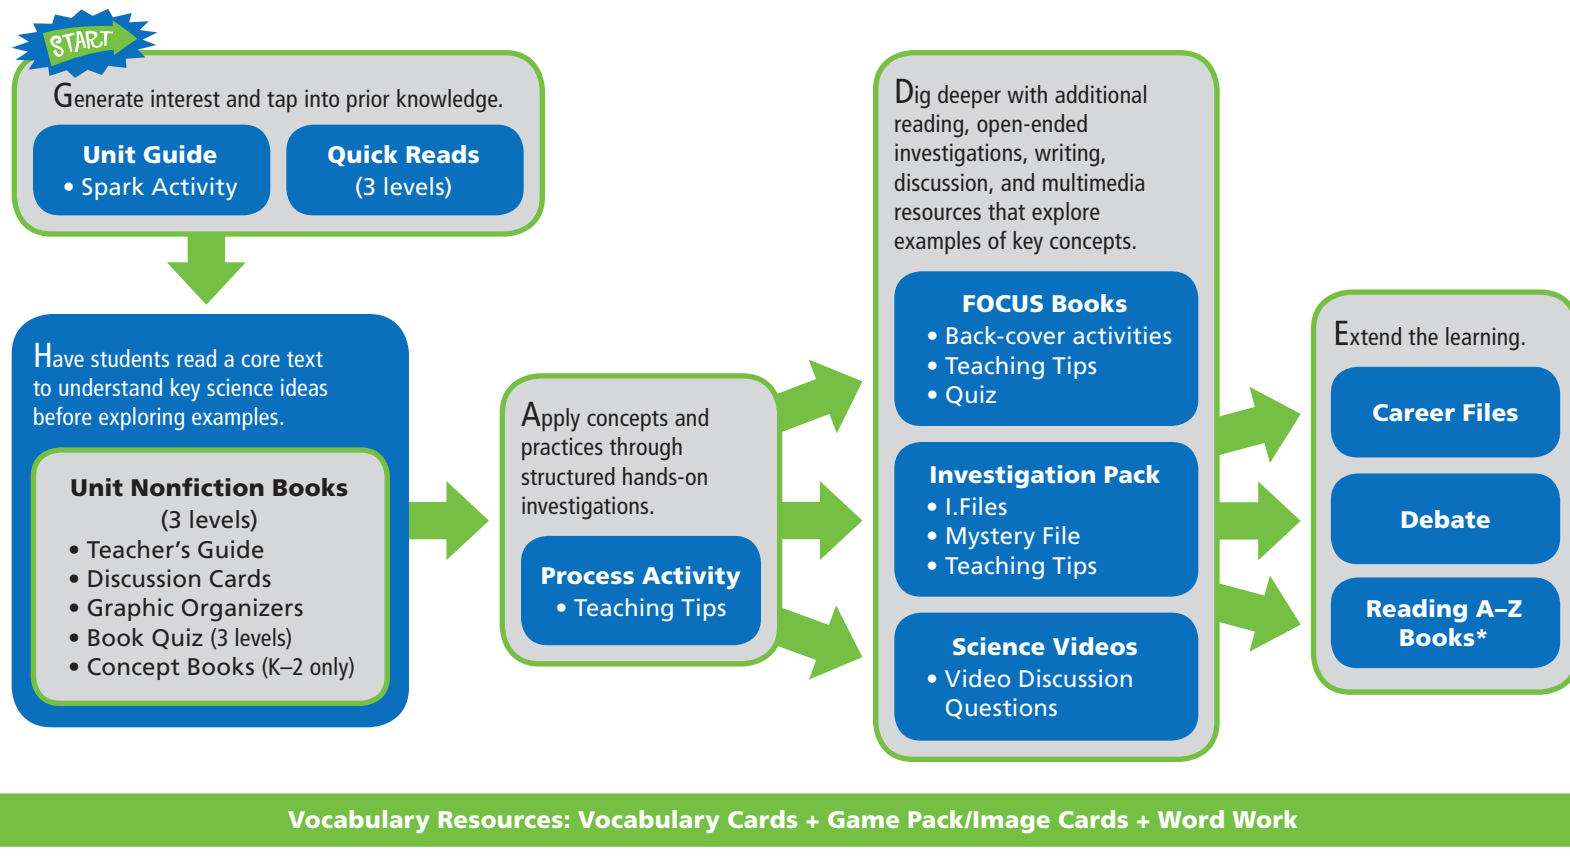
START

Generate interest and tap into prior knowledge.

Unit Guide
• Spark Activity

Quick Reads
(3 levels)

Have students read a core text to understand key science ideas before exploring examples.

Unit Nonfiction Books
(3 levels)
• Teacher's Guide
• Discussion Cards
• Graphic Organizers
• Book Quiz (3 levels)
• Concept Books (K–2 only)

Apply concepts and practices through structured hands-on investigations.

Process Activity
• Teaching Tips

Dig deeper with additional reading, open-ended investigations, writing, discussion, and multimedia resources that explore examples of key concepts.

FOCUS Books
• Back-cover activities
• Teaching Tips
• Quiz

Investigation Pack
• I.Files
• Mystery File
• Teaching Tips

Science Videos
• Video Discussion Questions

Extend the learning.

Career Files

Debate

Reading A–Z Books*

Vocabulary Resources: Vocabulary Cards + Game Pack/Image Cards + Word Work